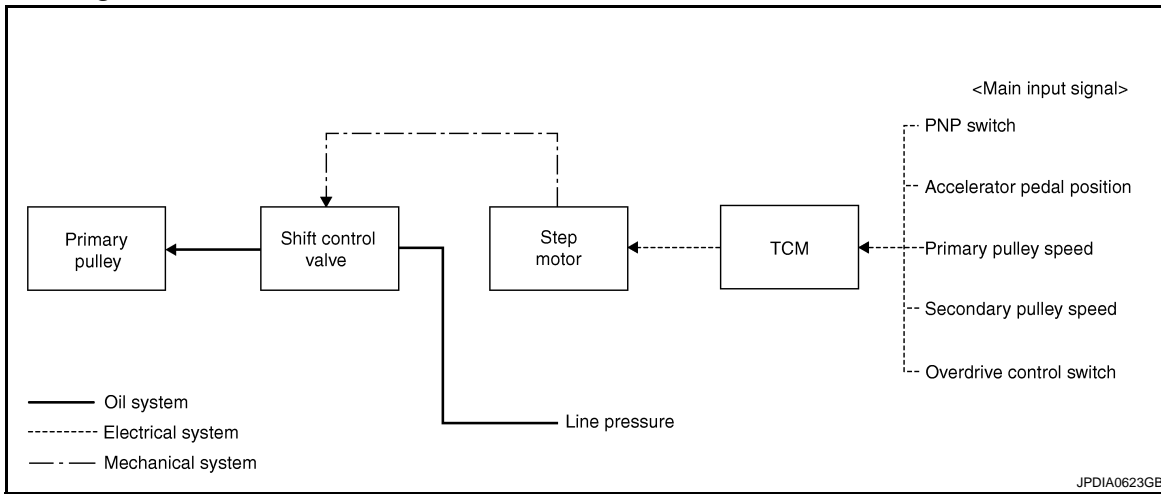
<Main input signal>

PNP switch

Accelerator pedal position

Primary pulley speed

Secondary pulley speed

Overdrive control switch

Primary pulley

Shift control valve

Step motor

TCM

Line pressure

Oil system

Electrical system

Mechanical system

JPDIA0623GB